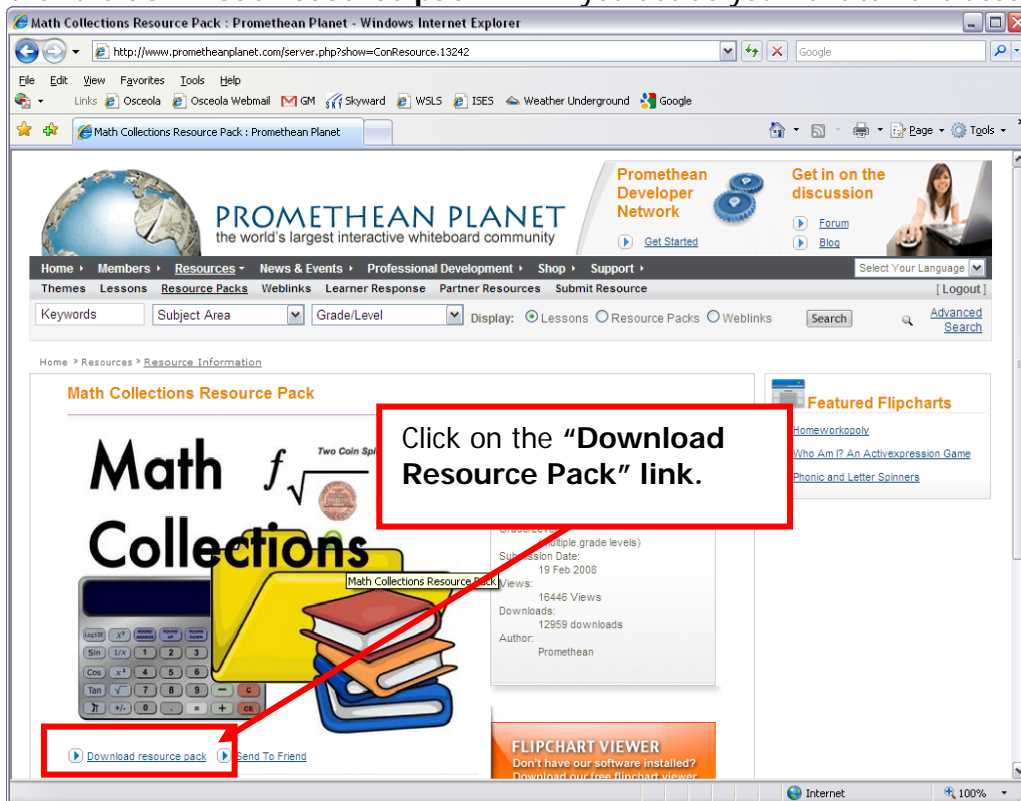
Math Collections Resource Pack : Promethean Planet - Windows Internet Explorer

http://www.prometheanplanet.com/server.php?show=ConResource.13242

Google

File Edit View Favorites Tools Help

Links Osceola Osceola Webmail GM Skyward WSLS ISES Weather Underground Google

Math Collections Resource Pack : Promethean Planet

Page Tools

PROMETHEAN PLANET
the world's largest interactive whiteboard community

Promethean Developer Network

Get Started

Get in on the discussion

Forum

Blog

Home Members Resources News & Events Professional Development Shop Support

Select Your Language

Themes Lessons Resource Packs Weblinks Learner Response Partner Resources Submit Resource

[ Logout ]

Keywords Subject Area Grade/Level Display: Lessons Resource Packs Weblinks Search

Advanced Search

Home > Resources > Resource Information

Math Collections Resource Pack

Math Collections

Two Coin Spi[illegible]

Math Collections Resource Pack

Grade/Leve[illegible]
(multiple grade levels)
Submission Date:
19 Feb 2008
Views:
16446 Views
Downloads:
12959 downloads
Author:
Promethean

Download resource pack Send To Friend

Featured Flipcharts

Homeworkopoly

Who Am I? An Activexpression Game

Phonic and Letter Spinners

Click on the "Download Resource Pack" link.

FLIPCHART VIEWER
Don't have our software installed?
Download our free flipchart viewer

Internet

100%